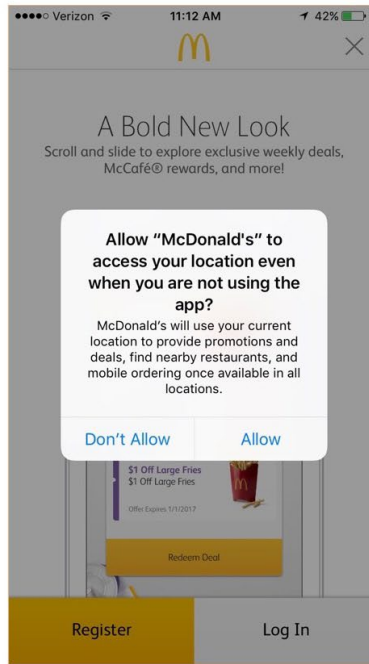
●●●●○ Verizon 11:12 AM 42%

A Bold New Look

Scroll and slide to explore exclusive weekly deals, McCafé® rewards, and more!

Allow "McDonald's" to access your location even when you are not using the app?

McDonald's will use your current location to provide promotions and deals, find nearby restaurants, and mobile ordering once available in all locations.

Don't Allow

Allow

$1 Off Large Fries
$1 Off Large Fries

Offer Expires 1/1/2017

Redeem Deal

Register

Log In